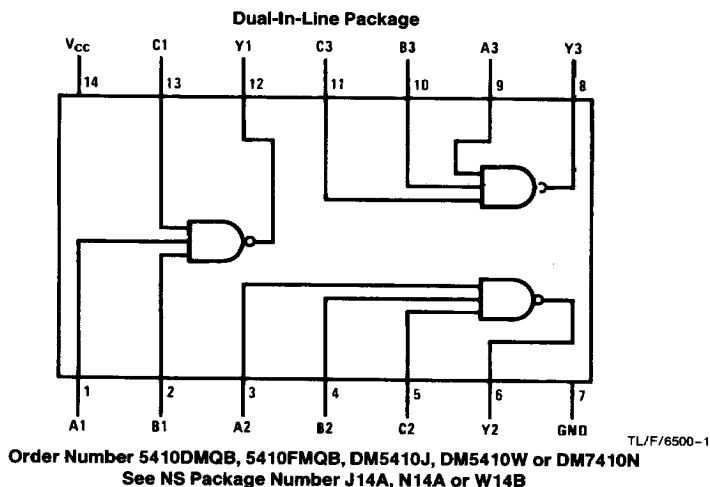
Dual-In-Line Package

$V_{CC}$
14
C1
13
Y1
12
C3
11
B3
10
A3
9
Y3
8

1
A1
2
B1
3
A2
4
B2
5
C2
6
Y2
7
GND

TL/F/6500–1

Order Number 5410DMQB, 5410FMQB, DM5410J, DM5410W or DM7410N
See NS Package Number J14A, N14A or W14B